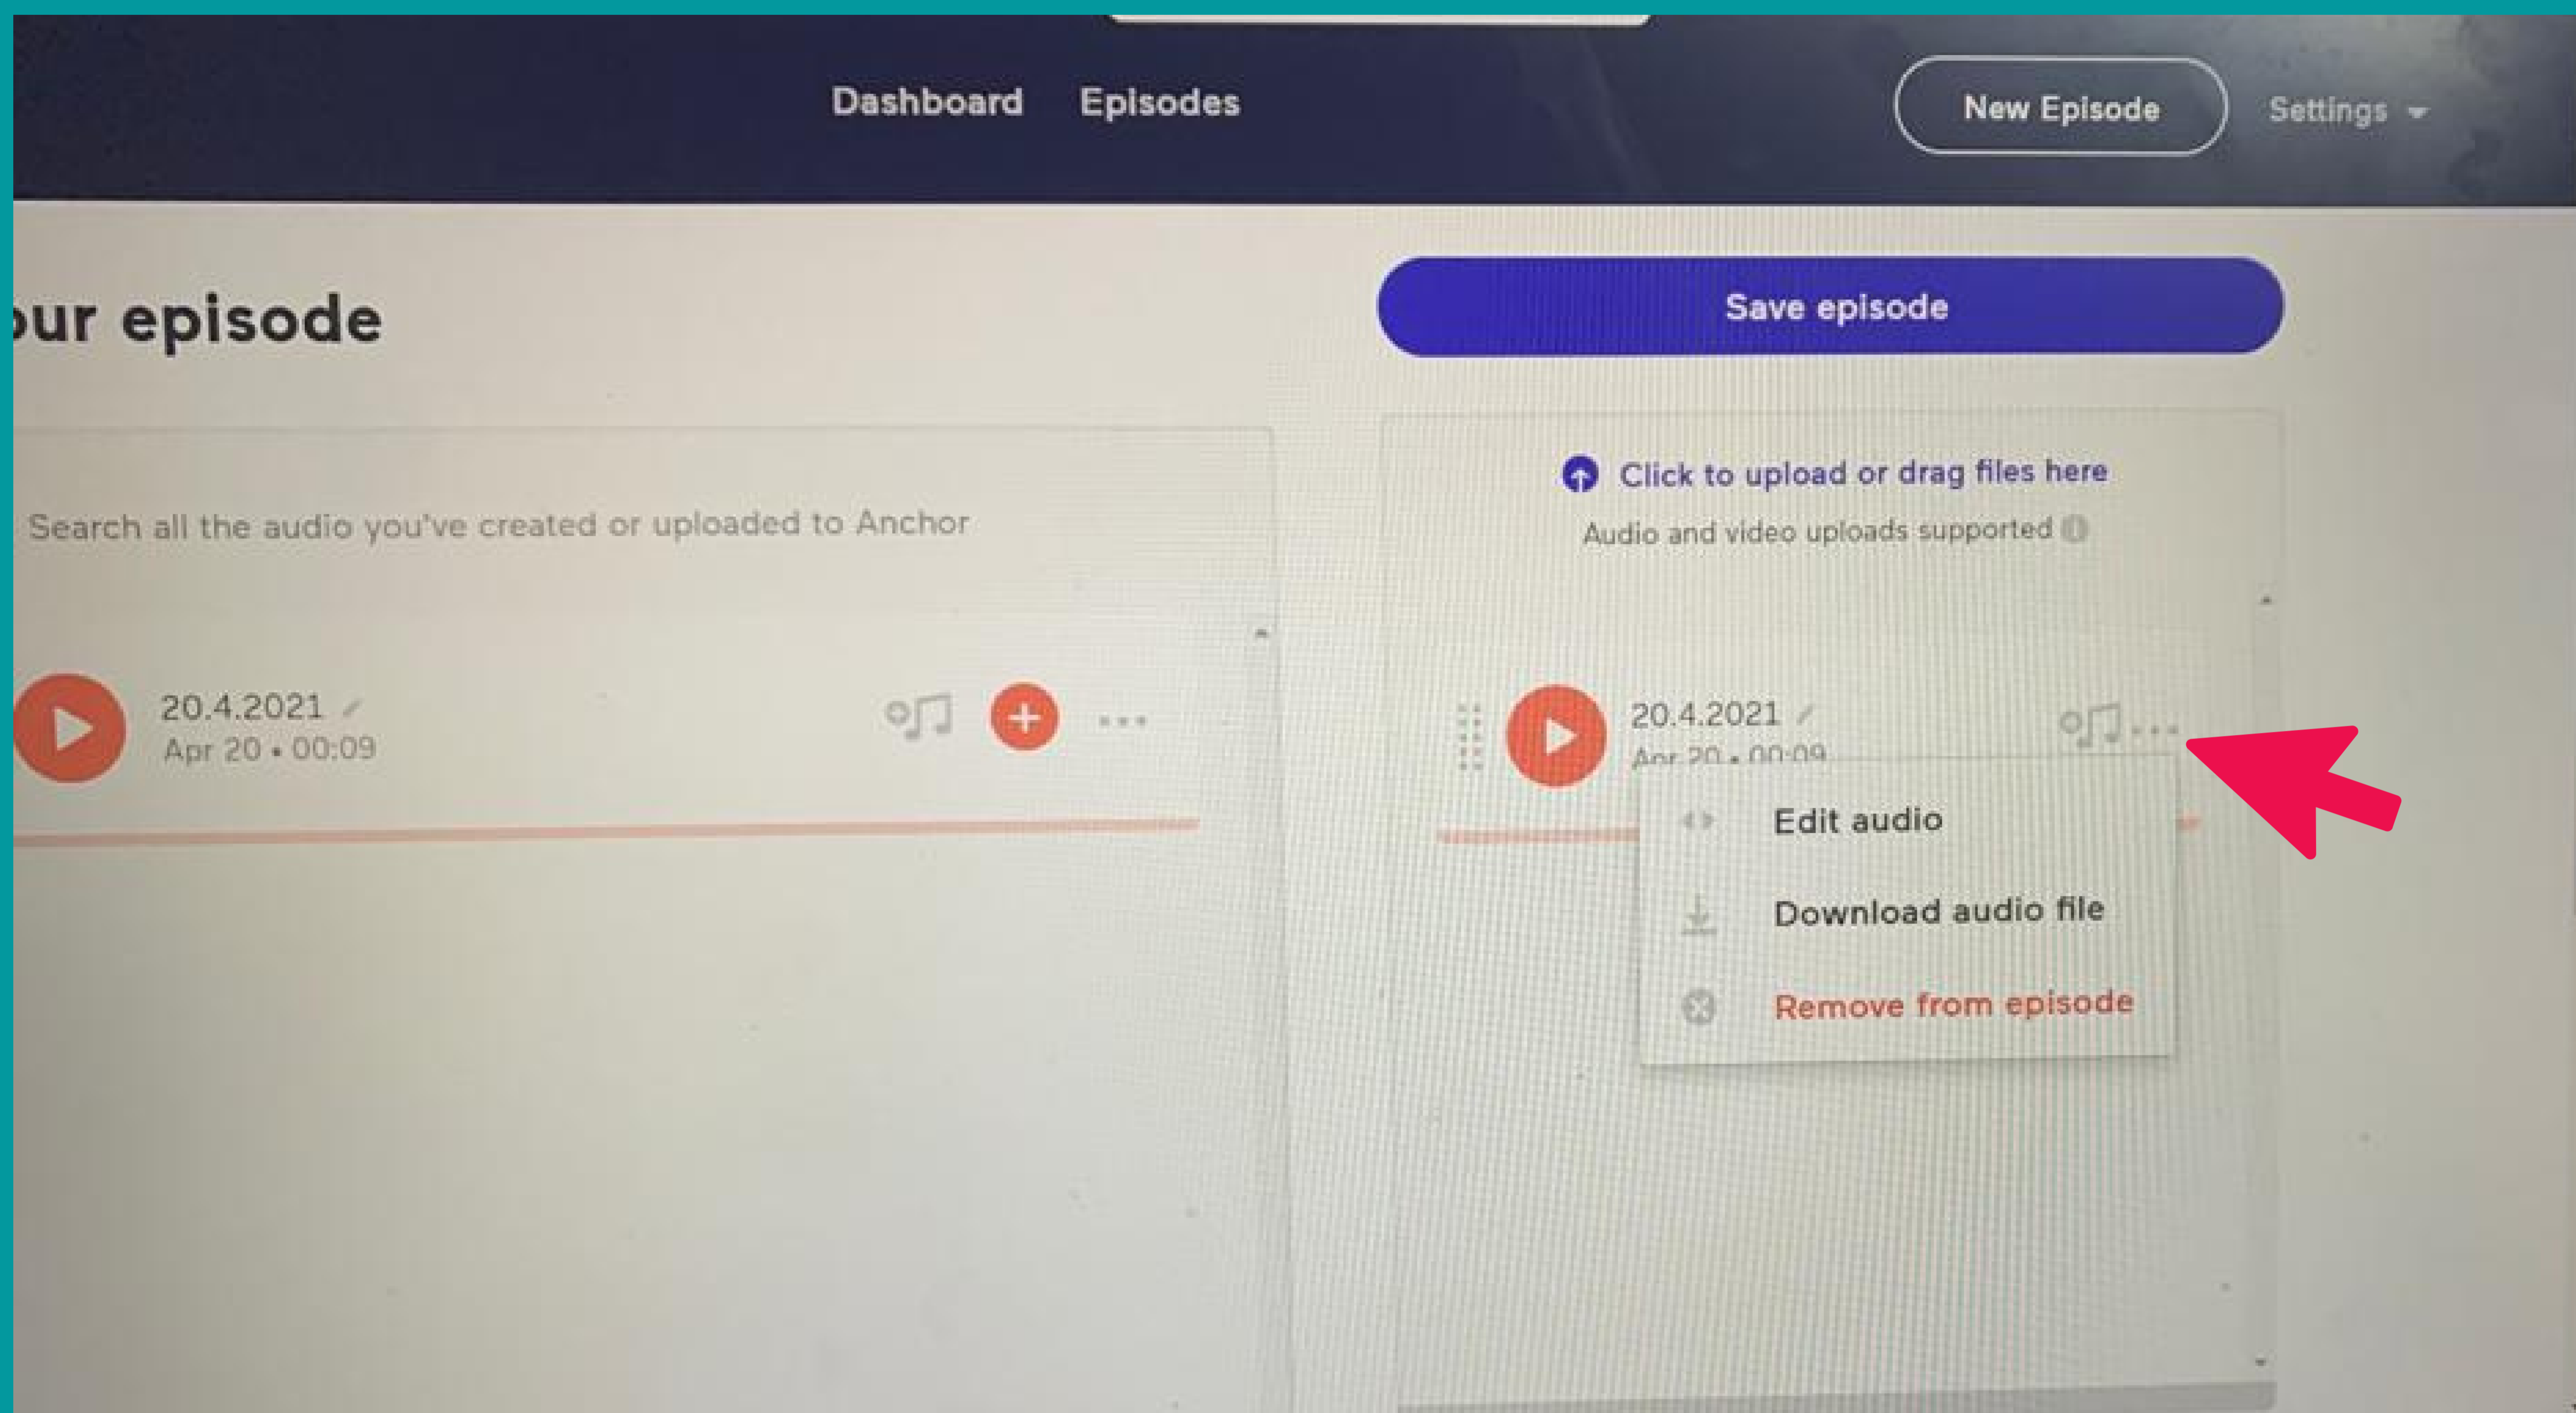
Dashboard Episodes

New Episode

Settings

our episode

Save episode

Search all the audio you've created or uploaded to Anchor

Click to upload or drag files here

Audio and video uploads supported

20.4.2021

Apr 20 • 00:09

20.4.2021

Apr 20 • 00:09

Edit audio

Download audio file

Remove from episode